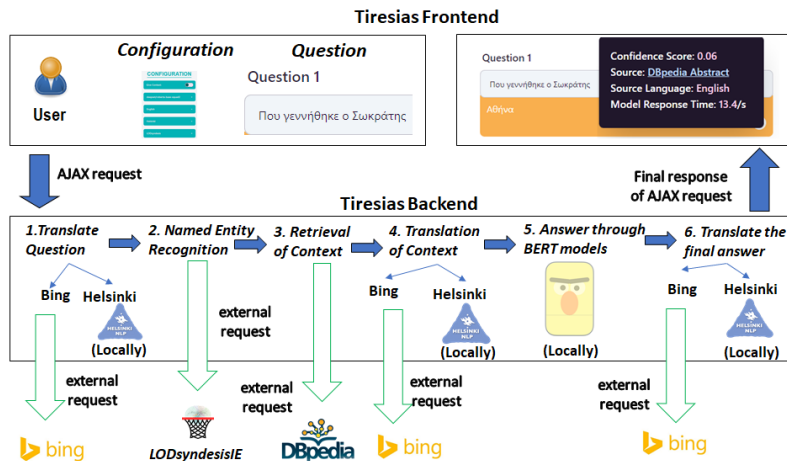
Tiresias Frontend

User

Configuration

CONFIGURATION

Question

Question 1

Που γεννήθηκε ο Σωκράτης

Question 1

Που γεννήθηκε ο Σωκράτης

Αθήνα

Confidence Score: 0.06
Source: DBpedia Abstract
Source Language: English
Model Response Time: 13.4/s

AJAX request

Final response of AJAX request

Tiresias Backend

1.Translate Question

Bing

Helsinki

HELSINKI NLP

(Locally)

2. Named Entity Recognition

external request

3. Retrieval of Context

external request

4. Translation of Context

Bing

Helsinki

HELSINKI NLP

(Locally)

external request

5. Answer through BERT models

(Locally)

6. Translate the final answer

Bing

Helsinki

HELSINKI NLP

(Locally)

external request

external request

bing

LODsyndesisIE

DBpedia

bing

bing